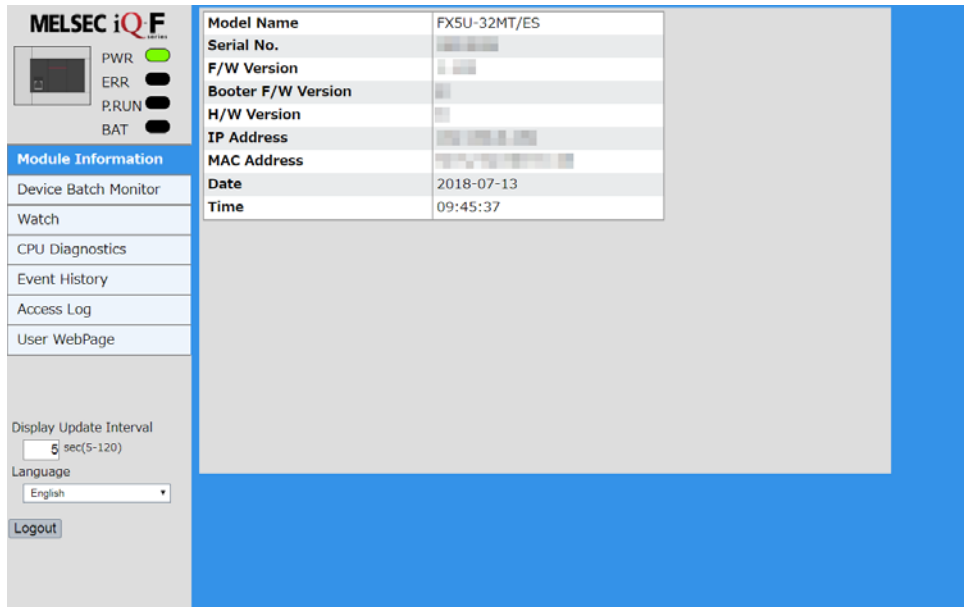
MELSEC iQ-F
series

PWR
ERR
P.RUN
BAT

Module Information
Device Batch Monitor
Watch
CPU Diagnostics
Event History
Access Log
User WebPage

Display Update Interval
5 sec(5-120)
Language
English
Logout

| Model Name | FX5U-32MT/ES |
|---|---|
| Serial No. | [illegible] |
| F/W Version | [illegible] |
| Booter F/W Version | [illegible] |
| H/W Version | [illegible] |
| IP Address | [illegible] |
| MAC Address | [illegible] |
| Date | 2018-07-13 |
| Time | 09:45:37 |